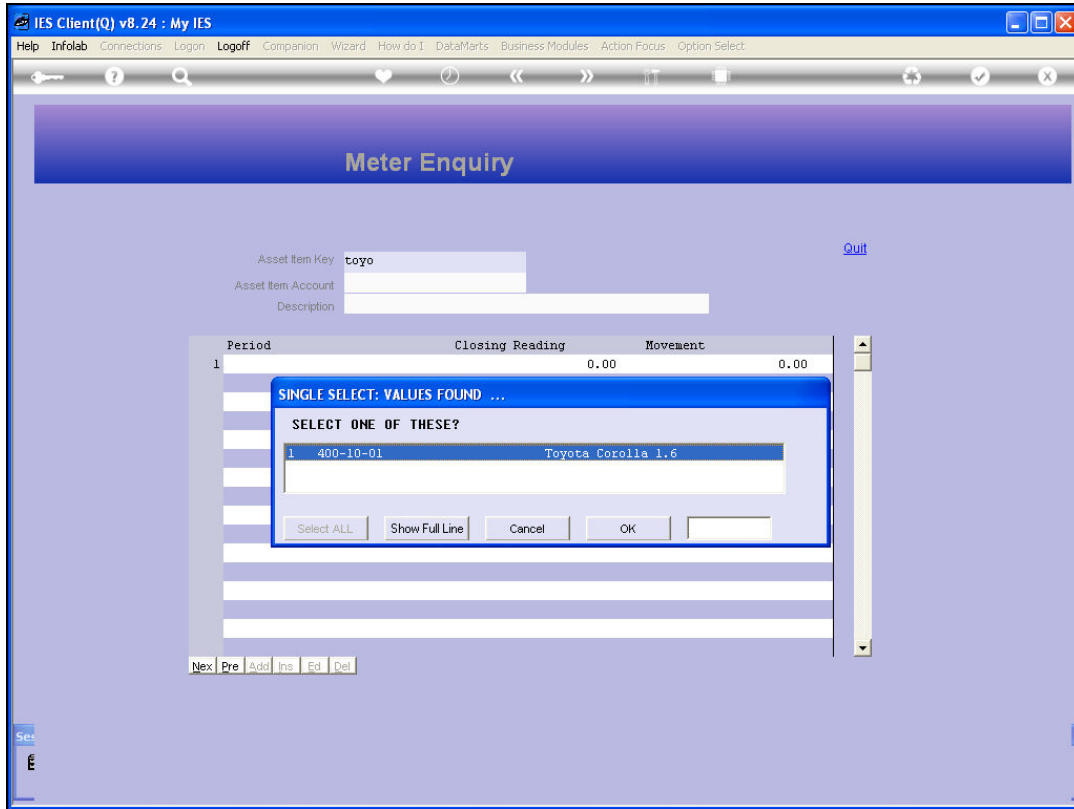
IES Client(Q) v8.24 : My IES

Help Infolab Connections Logon Logoff Companion Wizard How do I DataMarts Business Modules Action Focus Option Select

Meter Enquiry

Quit

Asset Item Key toyo
Asset Item Account
Description

| Period | Closing Reading | Movement |
|---|---|---|
| 1 | 0.00 | 0.00 |

SINGLE SELECT: VALUES FOUND ...

SELECT ONE OF THESE?

1 400-10-01 Toyota Corolla 1.6

Select ALL Show Full Line Cancel OK

Nex Pre Add Ins Ed Del

Ses
E